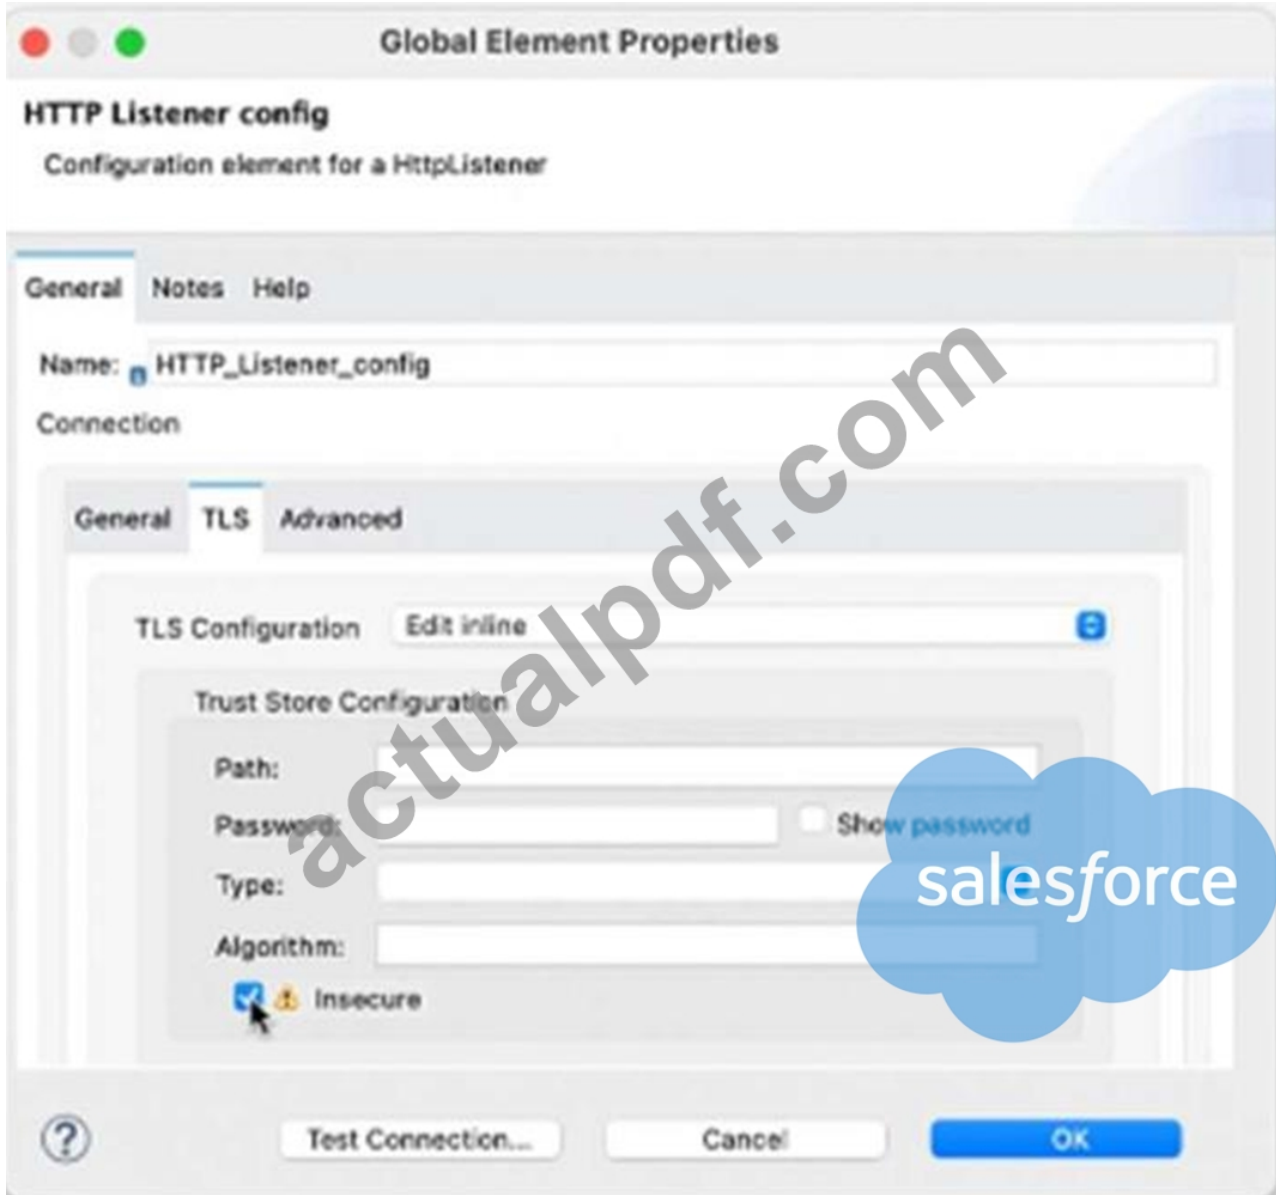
Global Element Properties

HTTP Listener config

Configuration element for a HttpListener

General Notes Help

Name: HTTP_Listener_config

Connection

General TLS Advanced

TLS Configuration Edit inline

Trust Store Configuration

Path:

Password:

Show password

Type:

Algorithm:

Insecure

actualpdf.com

salesforce

Test Connection... Cancel OK